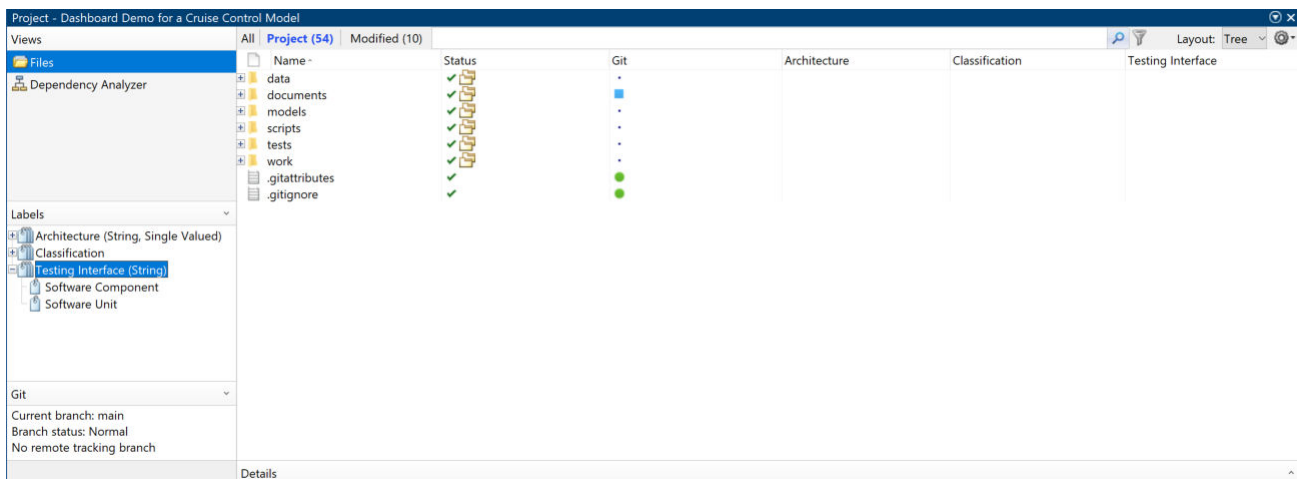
Project - Dashboard Demo for a Cruise Control Model

Views

Files

Dependency Analyzer

Labels

Architecture (String, Single Valued)

Classification

Testing Interface (String)

Software Component

Software Unit

Git

Current branch: main

Branch status: Normal

No remote tracking branch

All | Project (54) | Modified (10)

Layout: Tree

| Name | Status | Git | Architecture | Classification | Testing Interface |
|---|---|---|---|---|---|
| data | | | | | |
| documents | | | | | |
| models | | | | | |
| scripts | | | | | |
| tests | | | | | |
| work | | | | | |
| .gitattributes | | | | | |
| .gitignore | | | | | |

Details